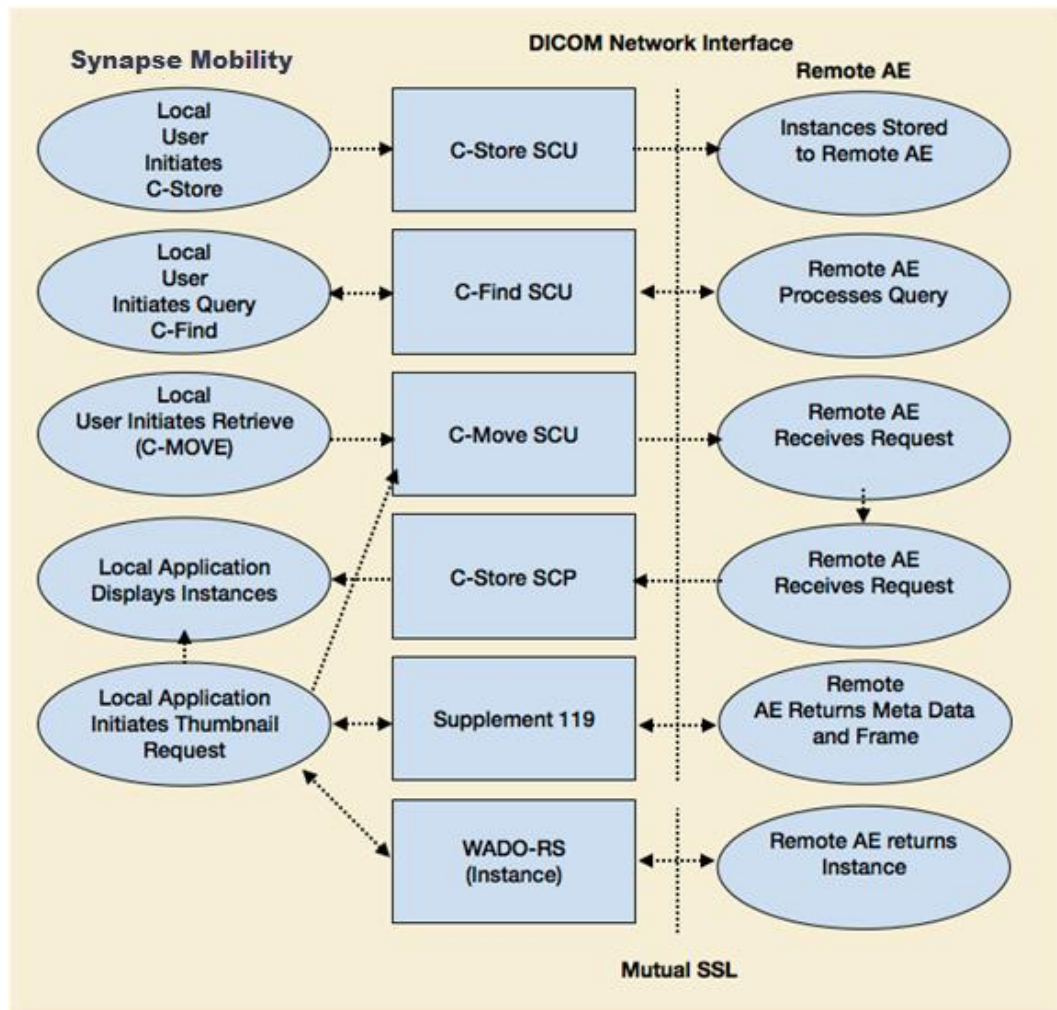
Synapse Mobility

DICOM Network Interface

Remote AE

Local User Initiates C-Store

C-Store SCU

Instances Stored to Remote AE

Local User Initiates Query C-Find

C-Find SCU

Remote AE Processes Query

Local User Initiates Retrieve (C-MOVE)

C-Move SCU

Remote AE Receives Request

Local Application Displays Instances

C-Store SCP

Remote AE Receives Request

Local Application Initiates Thumbnail Request

Supplement 119

Remote AE Returns Meta Data and Frame

WADO-RS (Instance)

Remote AE returns Instance

Mutual SSL